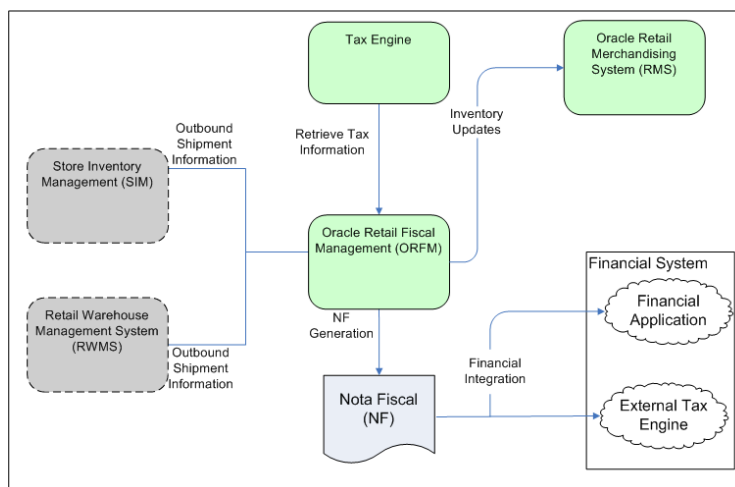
Tax Engine

Oracle Retail Merchandising System (RMS)

Inventory Updates

Retrieve Tax Information

Outbound Shipment Information

Store Inventory Management (SIM)

Oracle Retail Fiscal Management (ORFM)

Financial System

Financial Application

Retail Warehouse Management System (RWMS)

NF Generation

Outbound Shipment Information

Financial Integration

Nota Fiscal (NF)

External Tax Engine